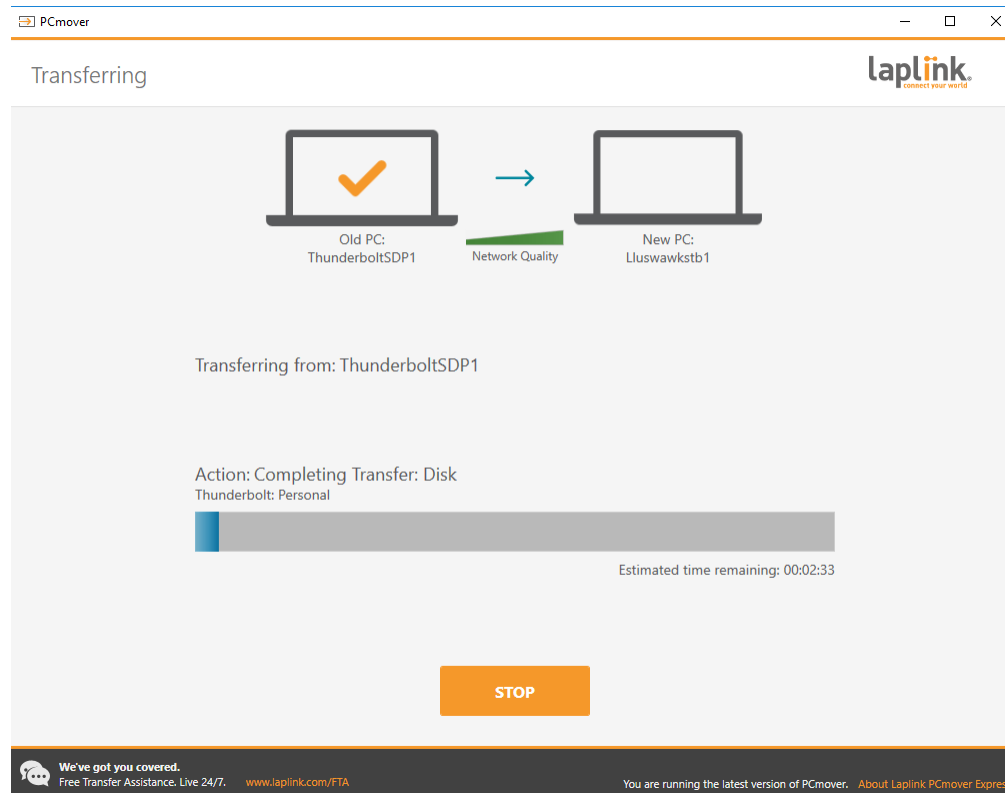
PCmover

Transferring

laplink. connect your world

Old PC:
ThunderboltSDP1

Network Quality

New PC:
Lluswawkstb1

Transferring from: ThunderboltSDP1

Action: Completing Transfer: Disk
Thunderbolt: Personal

Estimated time remaining: 00:02:33

STOP

We've got you covered.
Free Transfer Assistance. Live 24/7. www.laplink.com/FTA

You are running the latest version of PCmover. About Laplink PCmover Expres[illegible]